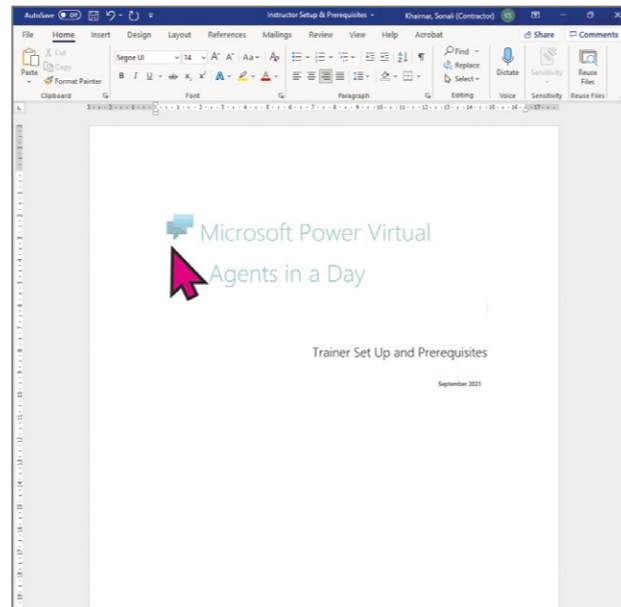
AutoSave Off Instructor Setup & Prerequisites Khairnar, Sonali (Contractor) KS

File Home Insert Design Layout References Mailings Review View Help Acrobat Share Comments

Cut Copy Format Painter Paste Clipboard Segoe UI 14 Font Paragraph Find Replace Select Editing Dictate Voice Sensitivity Sensitivity Reuse Files Reuse Files

Microsoft Power Virtual Agents in a Day

Trainer Set Up and Prerequisites

September 2021